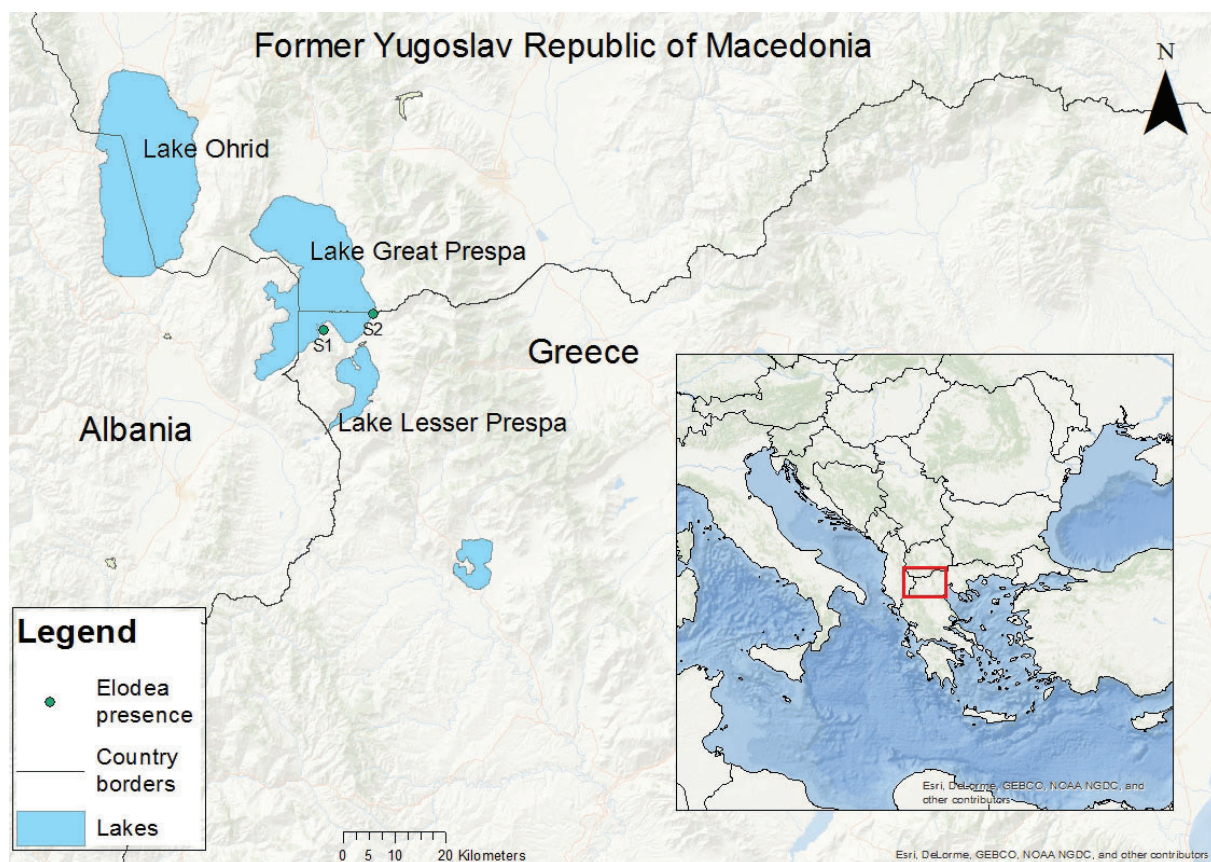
Former Yugoslav Republic of Macedonia

N

Lake Ohrid

Lake Great Prespa

S1

S2

Greece

Albania

Lake Lesser Prespa

Legend

Elodea presence

Country borders

Lakes

0 5 10 20 Kilometers

Esri, DeLorme, GEBCO, NOAA NGDC, and other contributors

Esri, DeLorme, GEBCO, NOAA NGDC, and other contributors